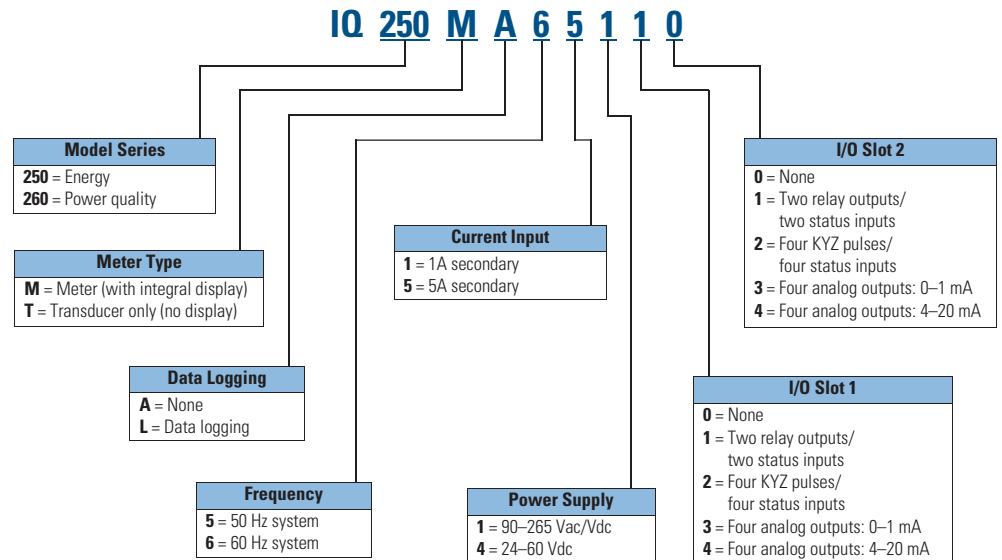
IQ 250 M A 6 5 1 1 0

Model Series
250 = Energy
260 = Power quality

Meter Type
M = Meter (with integral display)
T = Transducer only (no display)

Data Logging
A = None
L = Data logging

Frequency
5 = 50 Hz system
6 = 60 Hz system

Current Input
1 = 1A secondary
5 = 5A secondary

Power Supply
1 = 90–265 Vac/Vdc
4 = 24–60 Vdc

I/O Slot 2
0 = None
1 = Two relay outputs/ two status inputs
2 = Four KYZ pulses/ four status inputs
3 = Four analog outputs: 0–1 mA
4 = Four analog outputs: 4–20 mA

I/O Slot 1
0 = None
1 = Two relay outputs/ two status inputs
2 = Four KYZ pulses/ four status inputs
3 = Four analog outputs: 0–1 mA
4 = Four analog outputs: 4–20 mA